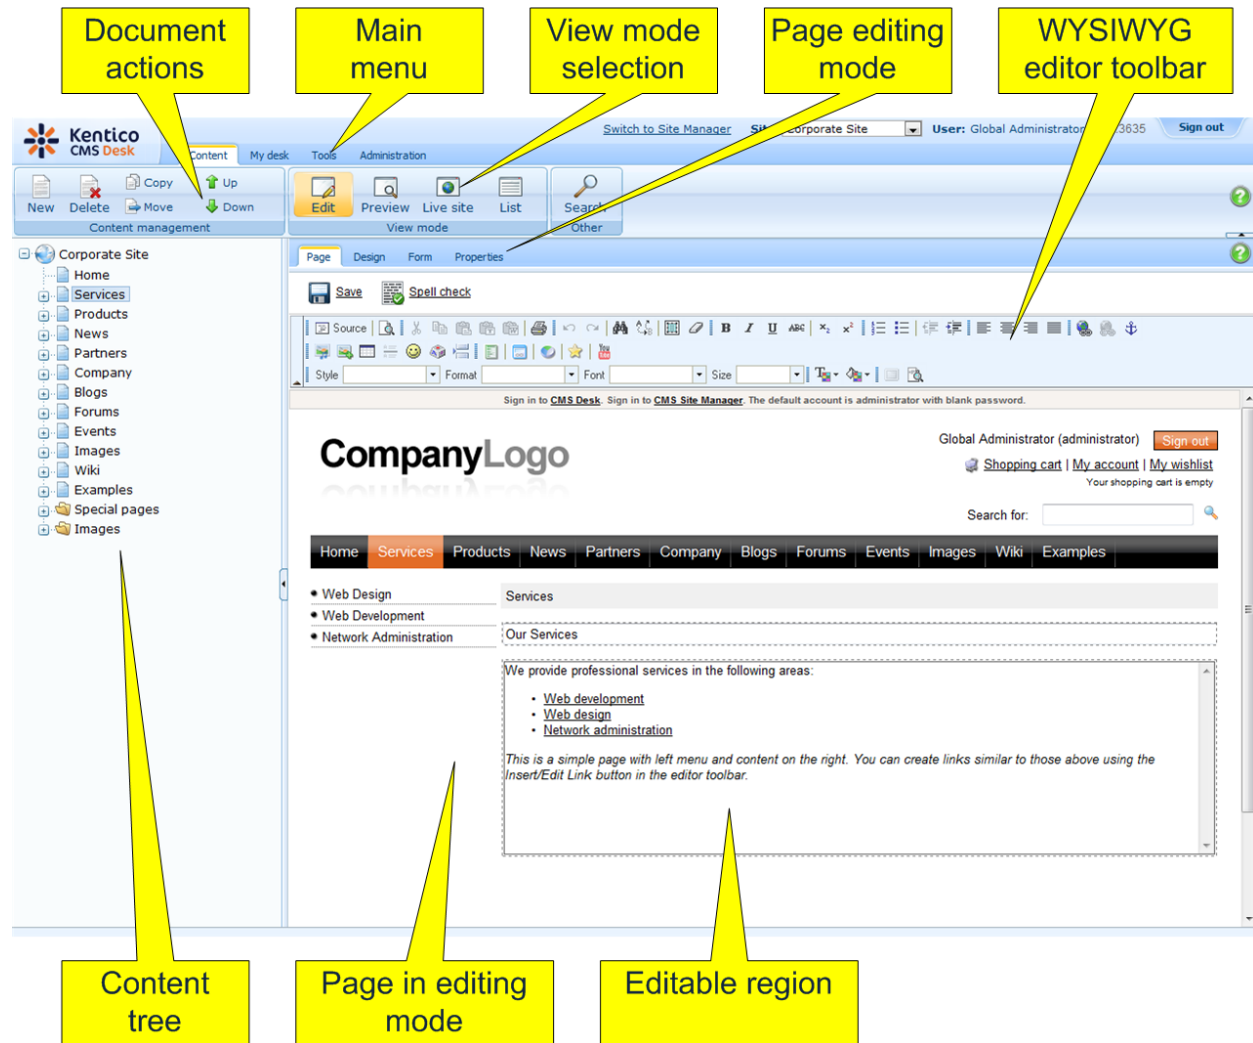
Document actions

Main menu

View mode selection

Page editing mode

WYSIWYG editor toolbar

Kentico CMS Desk

Content My desk Tools Administration

Switch to Site Manager Si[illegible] Corporate Site User: Global Administrator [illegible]3635 Sign out

New Delete Copy Move Up Down
Content management

Edit Preview Live site List
View mode

Search
Other

Corporate Site
Home
Services
Products
News
Partners
Company
Blogs
Forums
Events
Images
Wiki
Examples
Special pages
Images

Page Design Form Properties

Save Spell check

Source

Style Format Font Size

Sign in to CMS Desk. Sign in to CMS Site Manager. The default account is administrator with blank password.

CompanyLogo

Global Administrator (administrator) Sign out
Shopping cart | My account | My wishlist
Your shopping cart is empty

Search for:

Home Services Products News Partners Company Blogs Forums Events Images Wiki Examples

• Web Design
• Web Development
• Network Administration

Services

Our Services

We provide professional services in the following areas:

• Web development
• Web design
• Network administration

This is a simple page with left menu and content on the right. You can create links similar to those above using the Insert/Edit Link button in the editor toolbar.

Content tree

Page in editing mode

Editable region